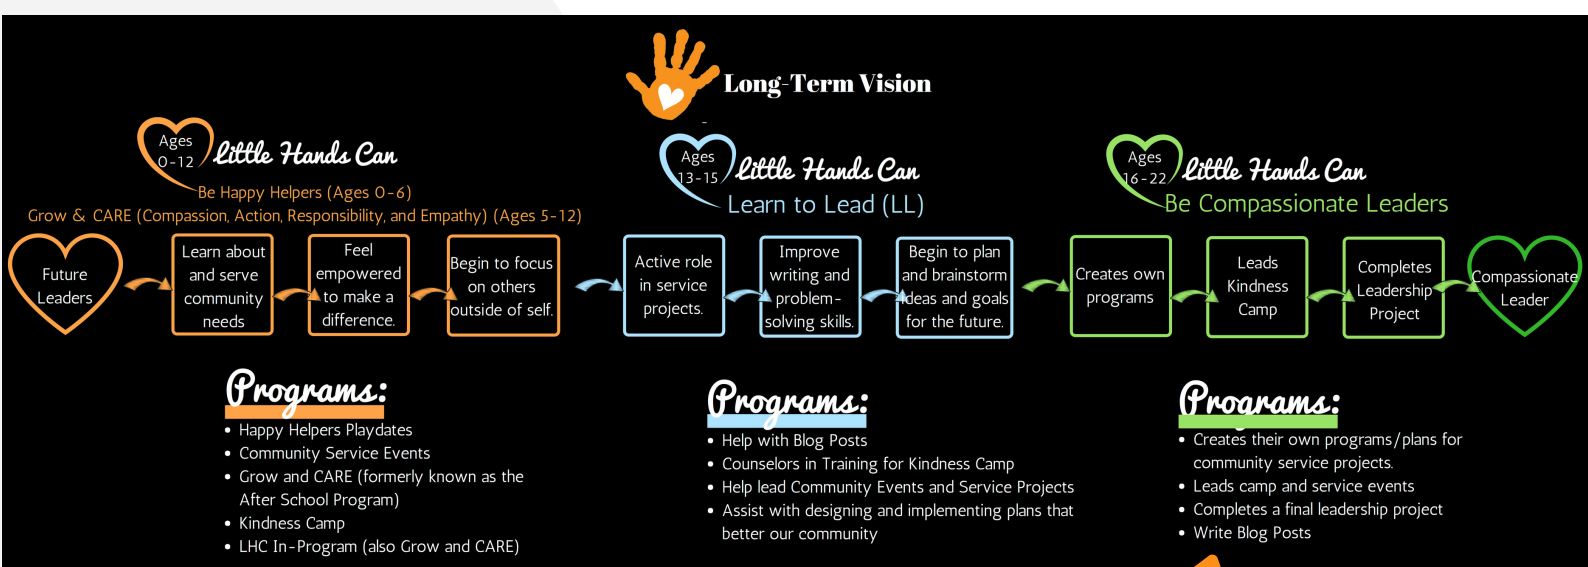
Long-Term Vision

Ages 0-12 Little Hands Can

Be Happy Helpers (Ages 0-6)

Grow & CARE (Compassion, Action, Responsibility, and Empathy) (Ages 5-12)

Ages 13-15 Little Hands Can

Learn to Lead (LL)

Ages 16-22 Little Hands Can

Be Compassionate Leaders

Future Leaders

Learn about and serve community needs

Feel empowered to make a difference.

Begin to focus on others outside of self.

Active role in service projects.

Improve writing and problem-solving skills.

Begin to plan and brainstorm ideas and goals for the future.

Creates own programs

Leads Kindness Camp

Completes Leadership Project

Compassionate Leader

Programs:
• Happy Helpers Playdates
• Community Service Events
• Grow and CARE (formerly known as the After School Program)
• Kindness Camp
• LHC In-Program (also Grow and CARE)

Programs:
• Help with Blog Posts
• Counselors in Training for Kindness Camp
• Help lead Community Events and Service Projects
• Assist with designing and implementing plans that better our community

Programs:
• Creates their own programs/plans for community service projects.
• Leads camp and service events
• Completes a final leadership project
• Write Blog Posts